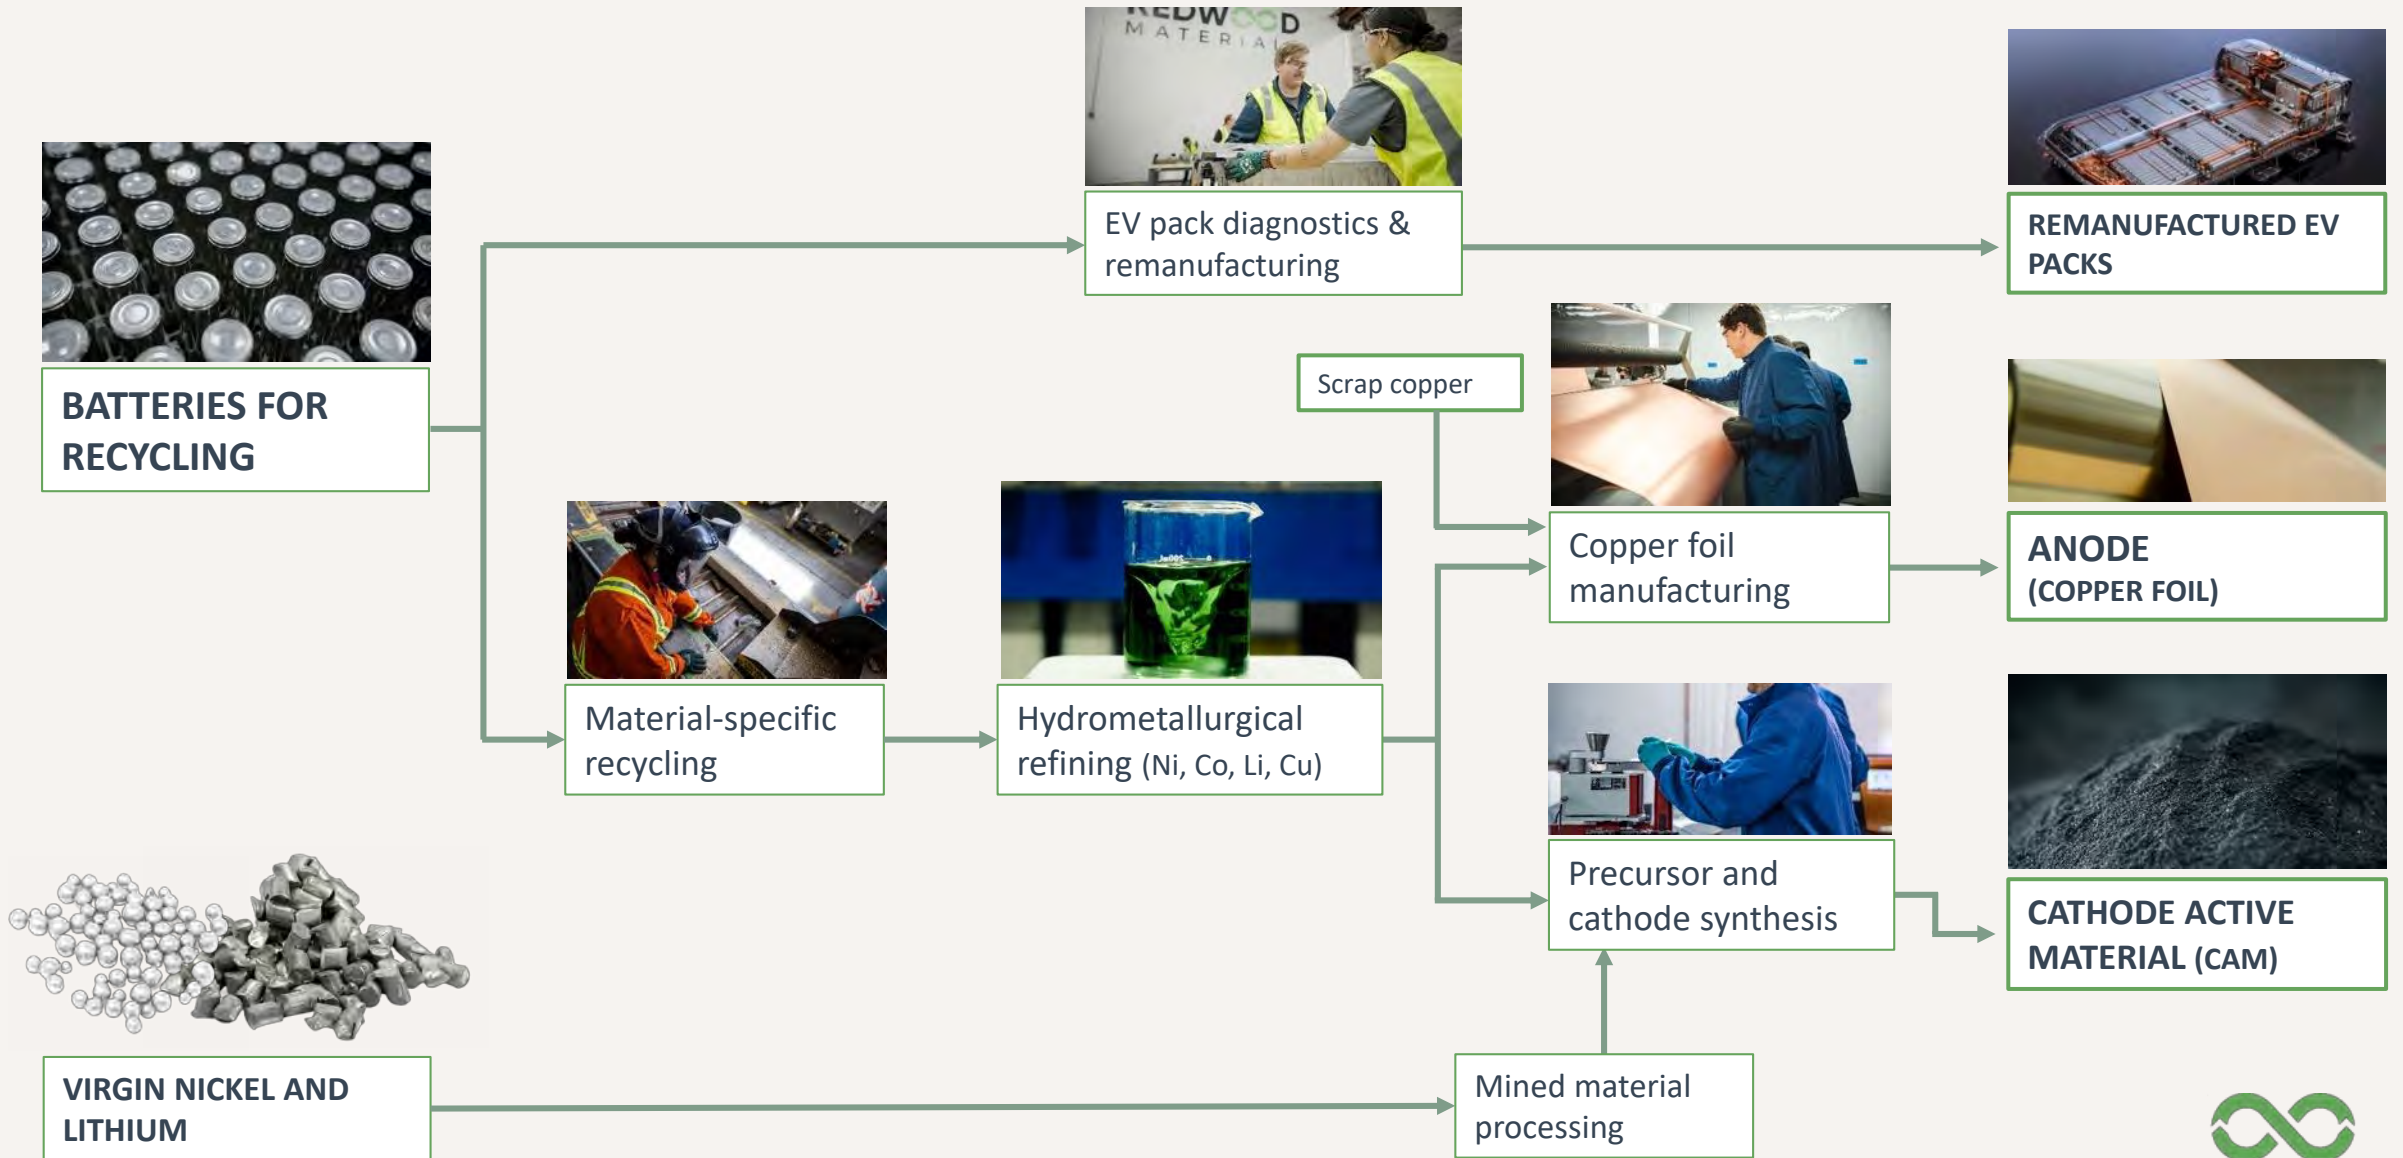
BATTERIES FOR RECYCLING

REDWOOD MATERIALS

EV pack diagnostics & remanufacturing

REMANUFACTURED EV PACKS

Scrap copper

Copper foil manufacturing

ANODE (COPPER FOIL)

Material-specific recycling

Hydrometallurgical refining (Ni, Co, Li, Cu)

Precursor and cathode synthesis

CATHODE ACTIVE MATERIAL (CAM)

VIRGIN NICKEL AND LITHIUM

Mined material processing